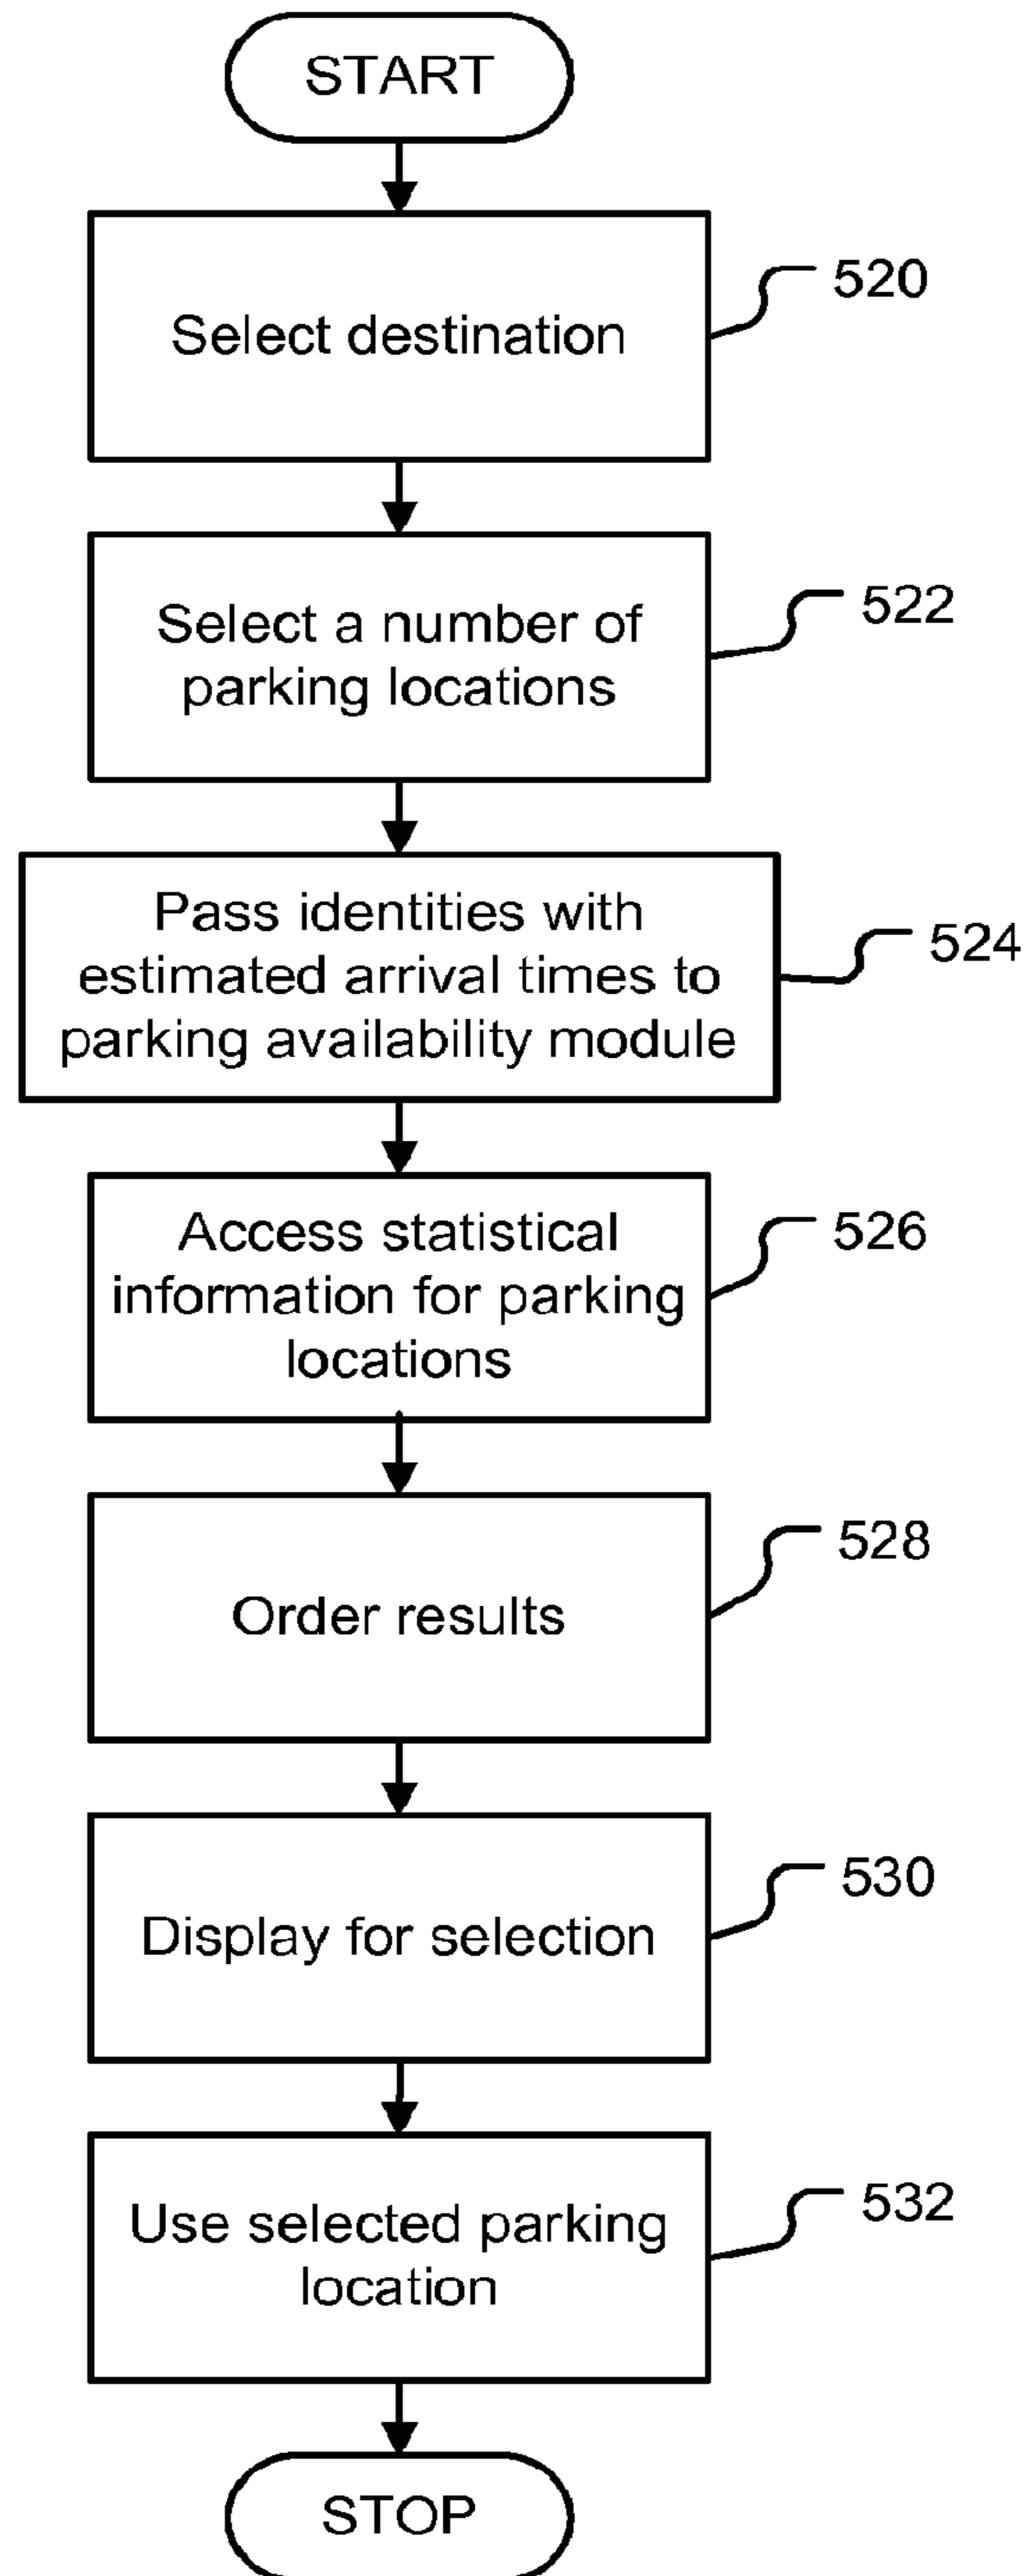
START

Select destination

520

Select a number of parking locations

522

Pass identities with estimated arrival times to parking availability module

524

Access statistical information for parking locations

526

Order results

528

Display for selection

530

Use selected parking location

532

STOP